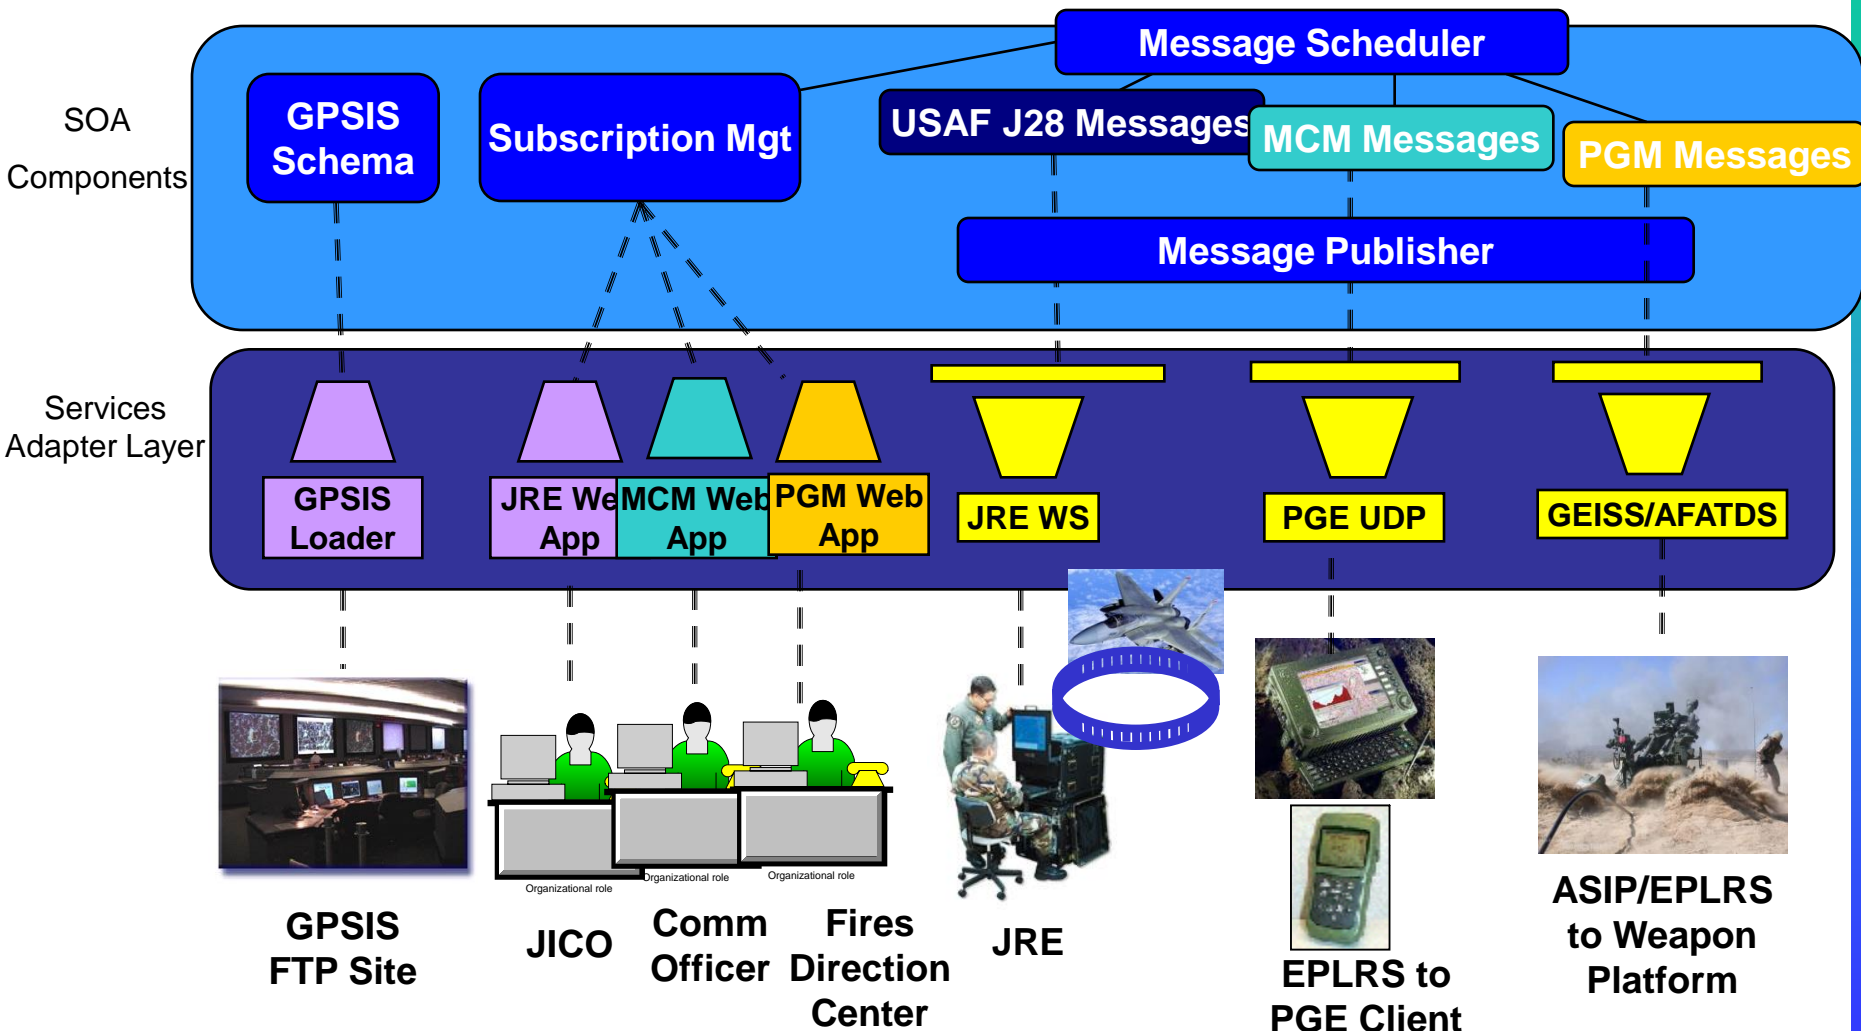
SOA Components

Message Scheduler

GPSIS Schema

Subscription Mgt

USAF J28 Messages

MCM Messages

PGM Messages

Message Publisher

Services Adapter Layer

GPSIS Loader

JRE We App

MCM Web App

PGM Web App

JRE WS

PGE UDP

GEISS/AFATDS

Organizational role

Organizational role

Organizational role

GPSIS FTP Site

JICO

Comm Officer

Fires Direction Center

JRE

EPLRS to PGE Client

ASIP/EPLRS to Weapon Platform